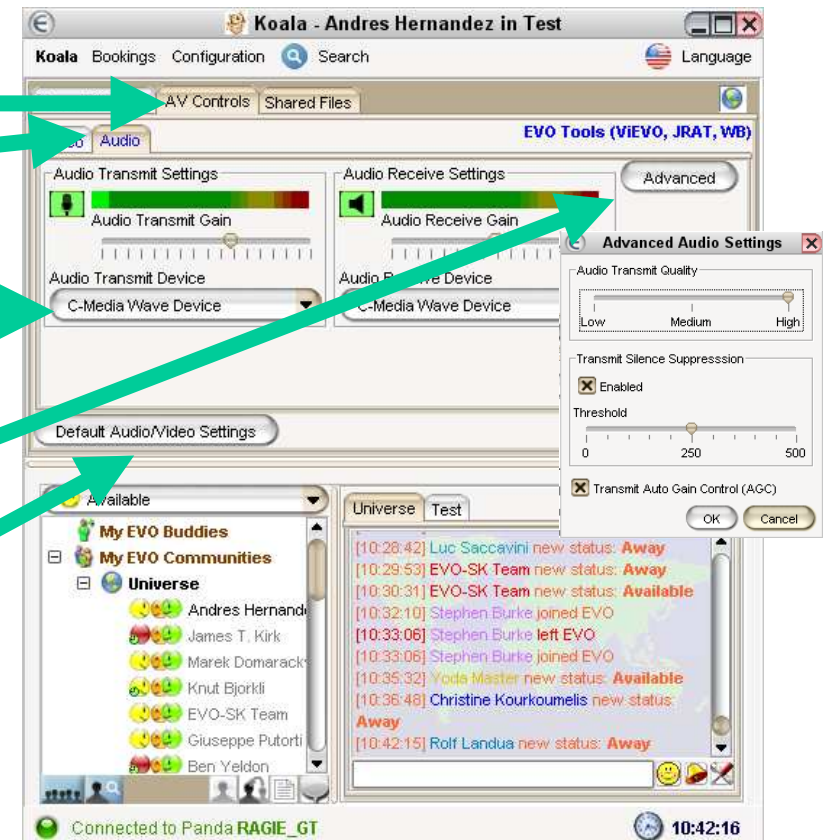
Koala - Andres Hernandez in Test

Koala Bookings Configuration Search Language

AV Controls Shared Files

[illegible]o Audio

EVO Tools (ViEVO, JRAT, WB)

Audio Transmit Settings

Audio Transmit Gain

Audio Transmit Device

C-Media Wave Device

Audio Receive Settings

Audio Receive Gain

Audio R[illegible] Device

C-Media Wave Device

Advanced

Default Audio/Video Settings

Advanced Audio Settings

Audio Transmit Quality

Low Medium High

Transmit Silence Suppresssion

Enabled

Threshold

0 250 500

Transmit Auto Gain Control (AGC)

OK Cancel

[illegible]vailable

My EVO Buddies

My EVO Communities

Universe

Andres Hernande

James T. Kirk

Marek Domarack

Knut Bjorkli

EVO-SK Team

Giuseppe Putorti

Ben Yeldon

Universe Test

[10:28:42] Luc Saccavini new status: Away
[10:29:53] EVO-SK Team new status: Away
[10:30:31] EVO-SK Team new status: Available
[10:32:10] Stephen Burke joined EVO
[10:33:06] Stephen Burke left EVO
[10:33:06] Stephen Burke joined EVO
[10:35:32] Yoda Master new status: Available
[10:36:48] Christine Kourkoumelis new status: Away
[10:42:15] Rolf Landua new status: Away

Connected to Panda RAGIE_GT

10:42:16